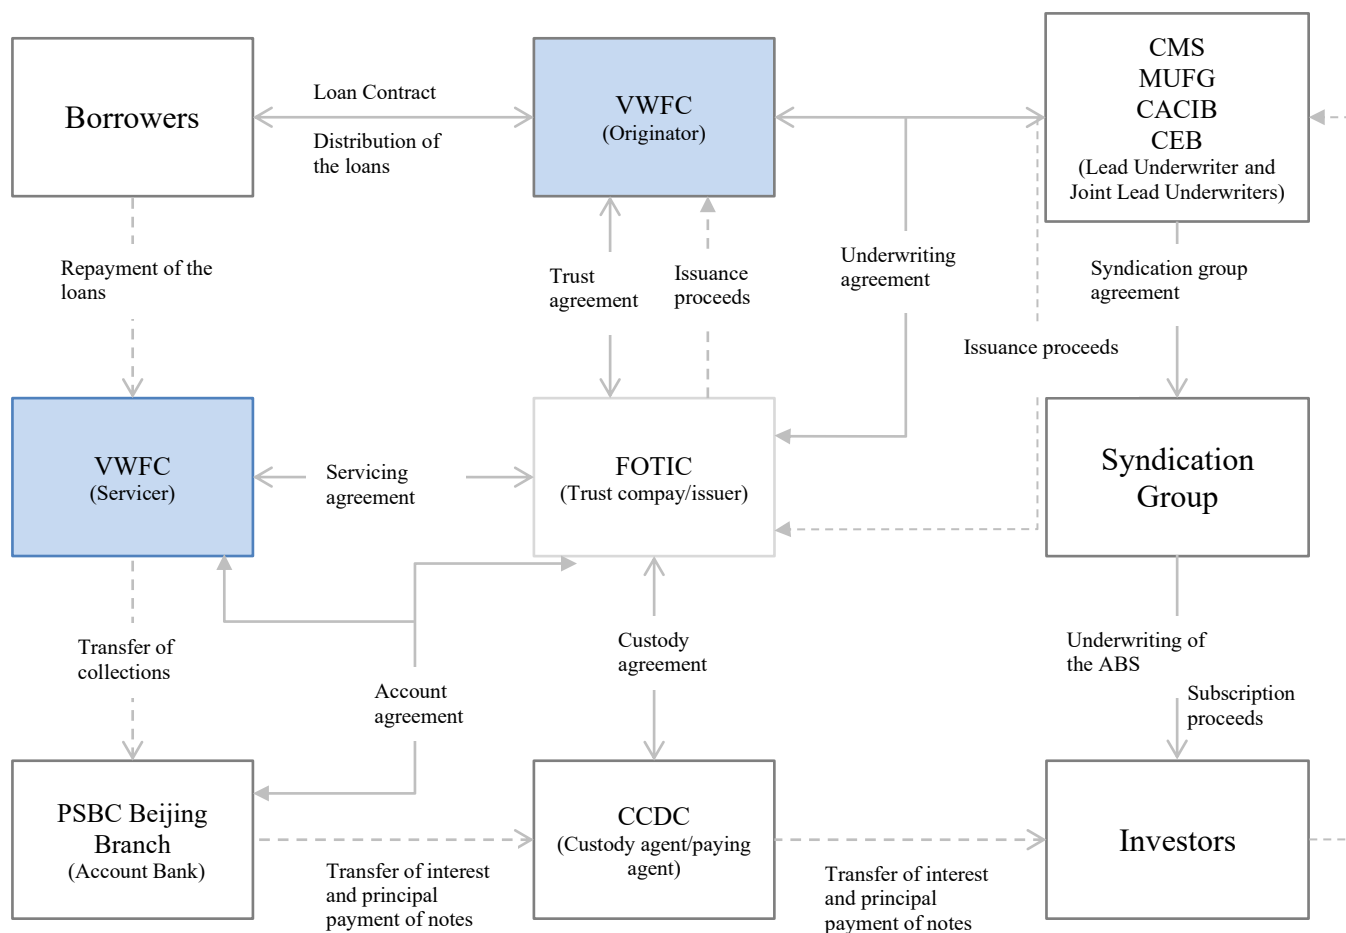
Borrowers

Loan Contract

Distribution of the loans

VWFC
(Originator)

CMS
MUFG
CACIB
CEB
(Lead Underwriter and Joint Lead Underwriters)

Repayment of the loans

Trust agreement

Issuance proceeds

Underwriting agreement

Syndication group agreement

Issuance proceeds

VWFC
(Servicer)

Servicing agreement

FOTIC
(Trust compay/issuer)

Syndication Group

Transfer of collections

Account agreement

Custody agreement

Underwriting of the ABS

Subscription proceeds

PSBC Beijing Branch
(Account Bank)

CCDC
(Custody agent/paying agent)

Investors

Transfer of interest and principal payment of notes

Transfer of interest and principal payment of notes